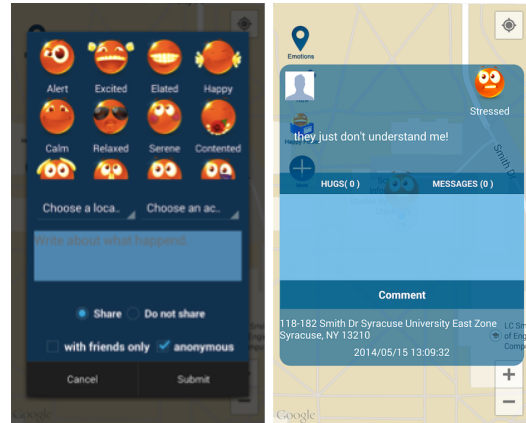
Alert Excited Elated Happy
Calm Relaxed Serene Contented

Choose a loca..
Choose an ac..

Write about what happend

Share
Do not share

with friends only
anonymous

Cancel
Submit

Google

Emotions

Stressed

they just don't understand me!

Smith Dr

HUGS( 0 )
MESSAGES ( 0 )

Comment

118-182 Smith Dr Syracuse University East Zone
Syracuse, NY 13210

2014/05/15 13:09:32

+
−

Google